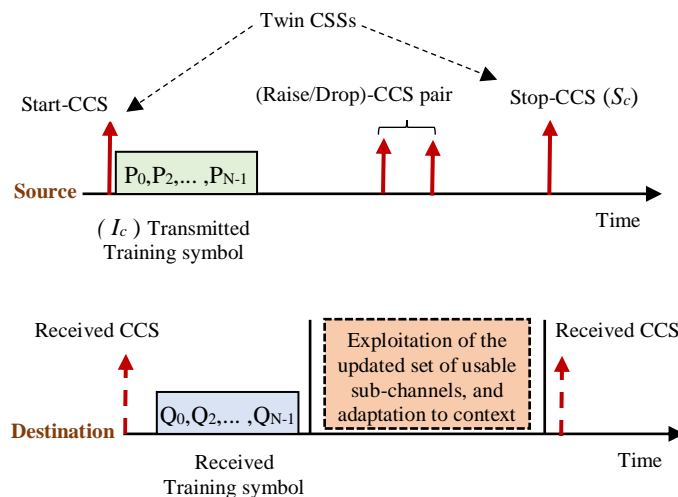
Twin CSSs

Start-CCS

(Raise/Drop)-CCS pair

Stop-CCS ($S_c$)

$P_0, P_2, \ldots, P_{N-1}$

Source

Time

( $I_c$ ) Transmitted Training symbol

Received CCS

Exploitation of the updated set of usable sub-channels, and adaptation to context

Received CCS

$Q_0, Q_2, \ldots, Q_{N-1}$

Destination

Time

Received Training symbol